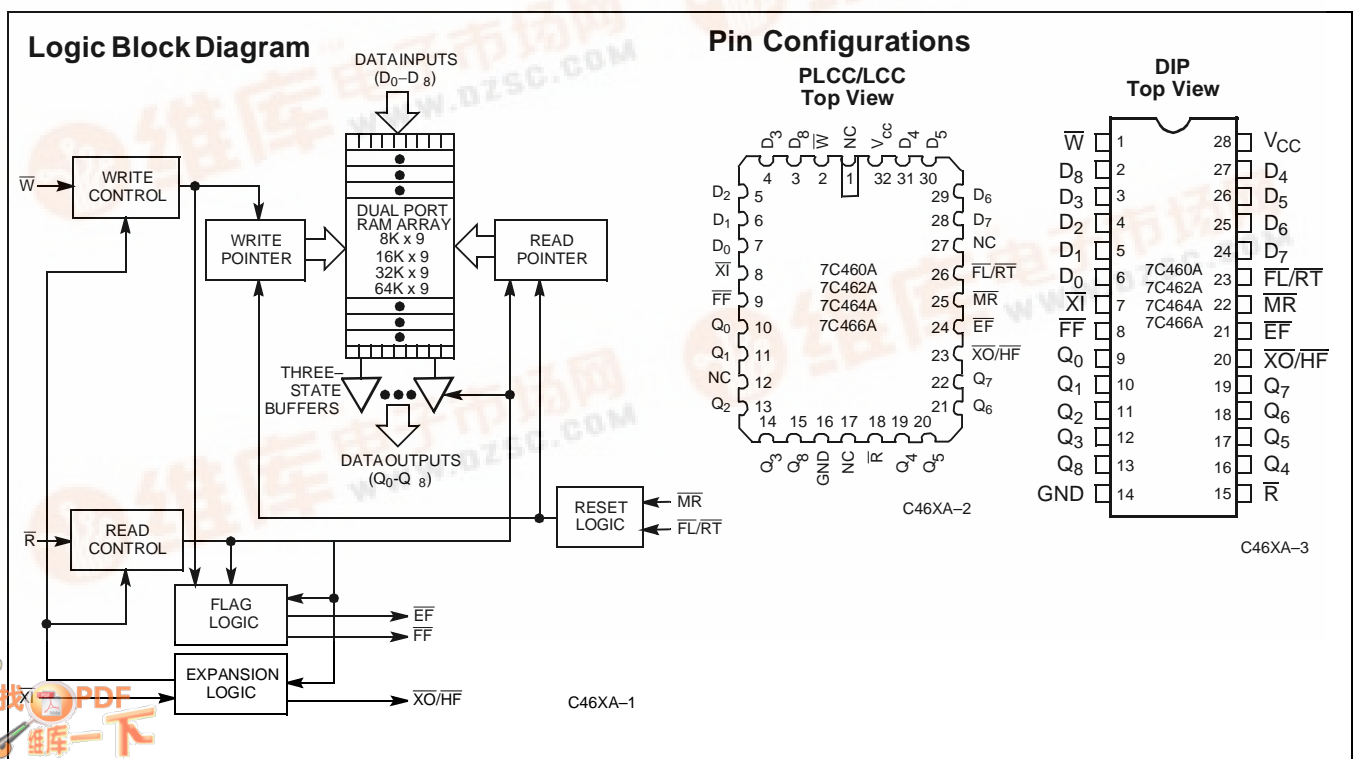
Logic Block Diagram

DATA INPUTS
($D_0$–$D_8$)

$\overline{W}$

WRITE CONTROL

WRITE POINTER

DUAL PORT RAM ARRAY
8K x 9
16K x 9
32K x 9
64K x 9

READ POINTER

THREE–STATE BUFFERS

DATA OUTPUTS
($Q_0$-$Q_8$)

RESET LOGIC

$\overline{MR}$

$\overline{FL}/\overline{RT}$

$\overline{R}$

READ CONTROL

FLAG LOGIC

$\overline{EF}$

$\overline{FF}$

$\overline{XI}$

EXPANSION LOGIC

$\overline{XO}/\overline{HF}$

C46XA–1

Pin Configurations

PLCC/LCC
Top View

$D_3$ $D_8$ $\overline{W}$ NC $V_{cc}$ $D_4$ $D_5$
4 3 2 1 32 31 30

$D_2$ 5
$D_1$ 6
$D_0$ 7
$\overline{XI}$ 8
$\overline{FF}$ 9
$Q_0$ 10
$Q_1$ 11
NC 12
$Q_2$ 13

29 $D_6$
28 $D_7$
27 NC
26 $\overline{FL}/\overline{RT}$
25 $\overline{MR}$
24 $\overline{EF}$
23 $\overline{XO}/\overline{HF}$
22 $Q_7$
21 $Q_6$

7C460A
7C462A
7C464A
7C466A

14 15 16 17 18 19 20
$Q_3$ $Q_8$ GND NC $\overline{R}$ $Q_4$ $Q_5$

C46XA–2

DIP
Top View

| | | | |
|---|---|---|---|
| $\overline{W}$ | 1 | 28 | $V_{CC}$ |
| $D_8$ | 2 | 27 | $D_4$ |
| $D_3$ | 3 | 26 | $D_5$ |
| $D_2$ | 4 | 25 | $D_6$ |
| $D_1$ | 5 | 24 | $D_7$ |
| $D_0$ | 6 | 23 | $\overline{FL}/\overline{RT}$ |
| $\overline{XI}$ | 7 | 22 | $\overline{MR}$ |
| $\overline{FF}$ | 8 | 21 | $\overline{EF}$ |
| $Q_0$ | 9 | 20 | $\overline{XO}/\overline{HF}$ |
| $Q_1$ | 10 | 19 | $Q_7$ |
| $Q_2$ | 11 | 18 | $Q_6$ |
| $Q_3$ | 12 | 17 | $Q_5$ |
| $Q_8$ | 13 | 16 | $Q_4$ |
| GND | 14 | 15 | $\overline{R}$ |

7C460A
7C462A
7C464A
7C466A

C46XA–3

www.DZSC.COM